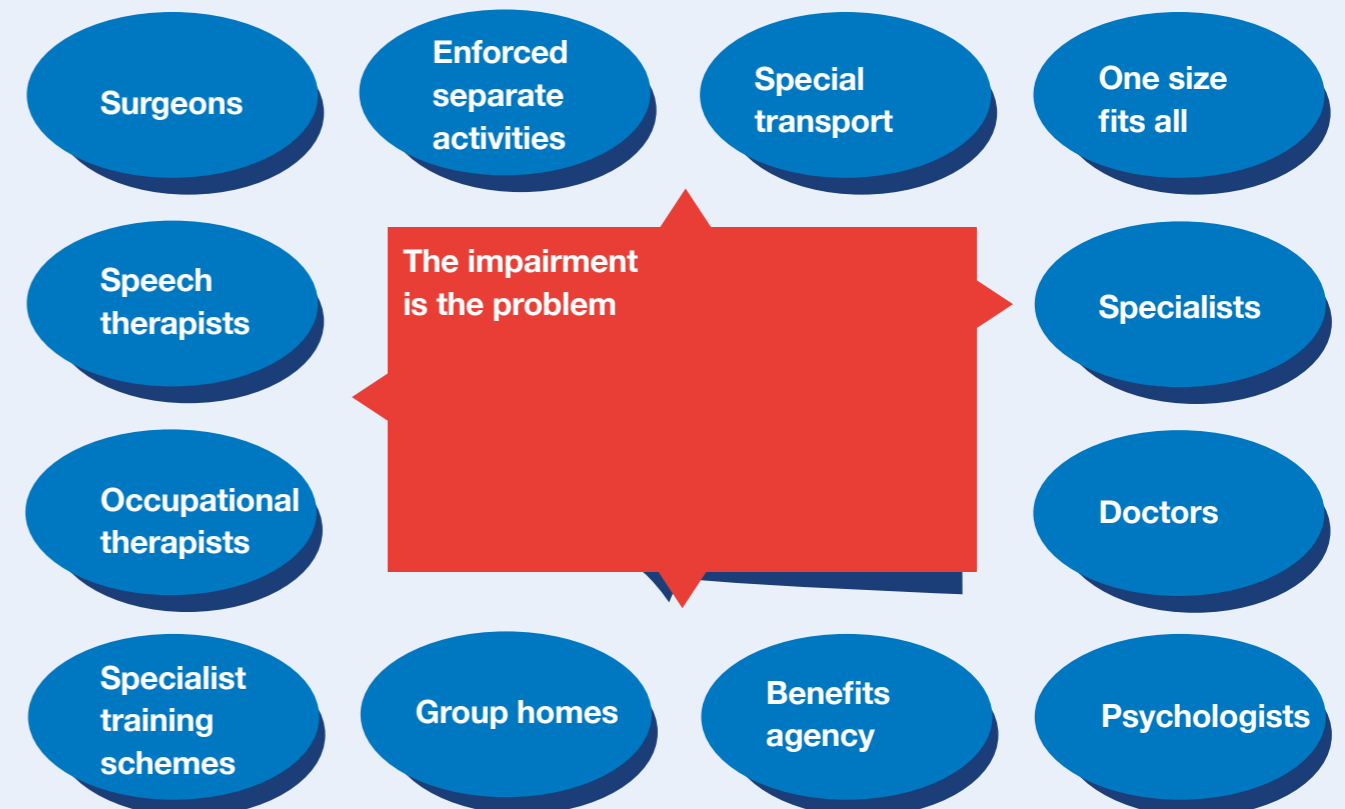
Surgeons

Enforced separate activities

Special transport

One size fits all

Speech therapists

The impairment is the problem

Specialists

Occupational therapists

Doctors

Specialist training schemes

Group homes

Benefits agency

Psychologists